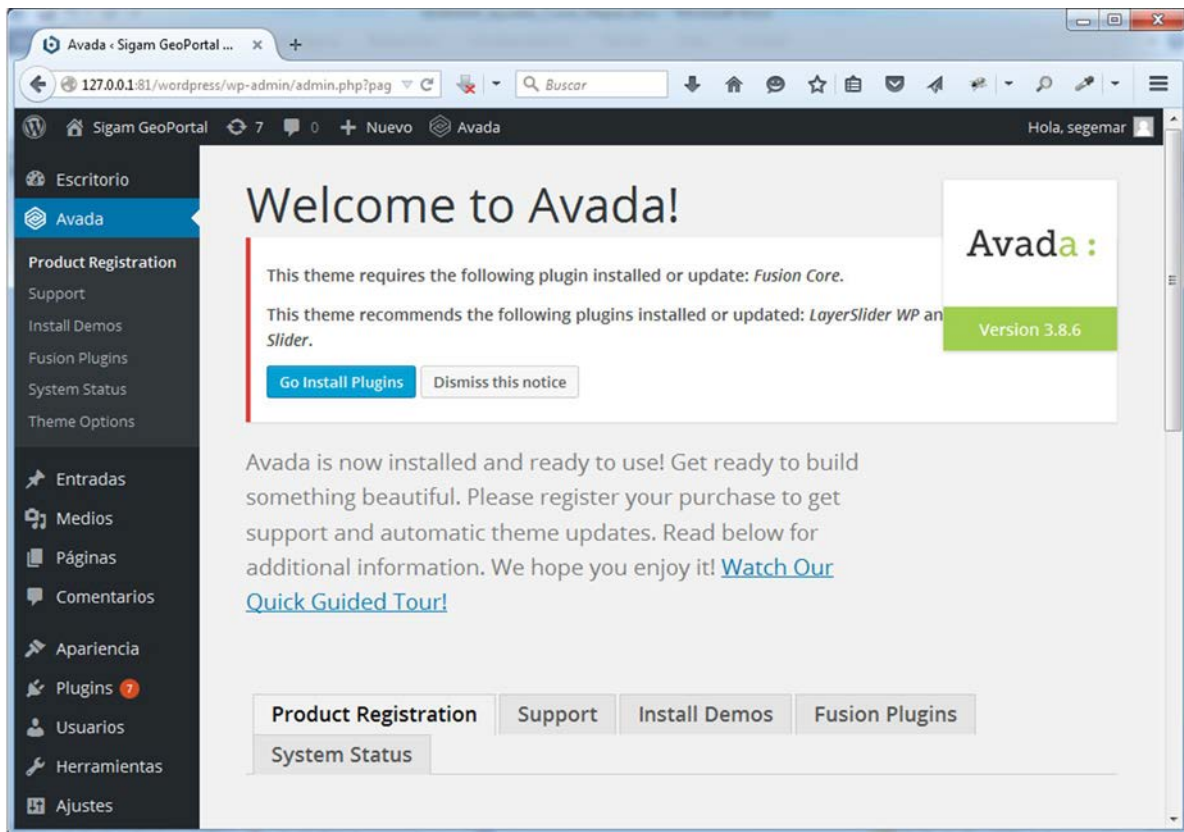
Avada ‹ Sigam GeoPortal ... ×

127.0.0.1:81/wordpress/wp-admin/admin.php?pag

Buscar

Sigam GeoPortal 7 0 + Nuevo Avada

Hola, segemar

Escritorio

Avada

Product Registration

Support

Install Demos

Fusion Plugins

System Status

Theme Options

Entradas

Medios

Páginas

Comentarios

Apariencia

Plugins 7

Usuarios

Herramientas

Ajustes

Welcome to Avada!

Avada:

Version 3.8.6

This theme requires the following plugin installed or update: *Fusion Core*.

This theme recommends the following plugins installed or updated: *LayerSlider WP* an *Slider*.

Go Install Plugins

Dismiss this notice

Avada is now installed and ready to use! Get ready to build something beautiful. Please register your purchase to get support and automatic theme updates. Read below for additional information. We hope you enjoy it! Watch Our Quick Guided Tour!

Product Registration

Support

Install Demos

Fusion Plugins

System Status